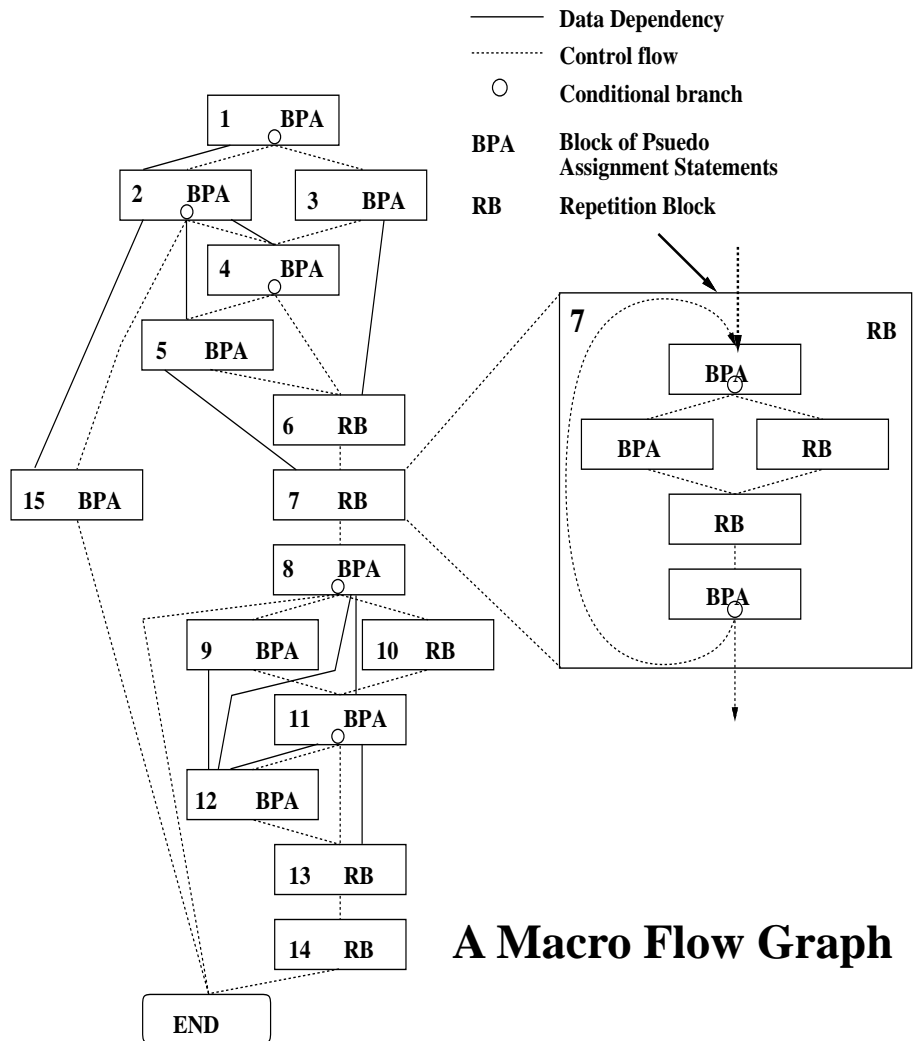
Data Dependency
Control flow
Conditional branch
BPA Block of Psuedo Assignment Statements
RB Repetition Block

1 BPA
2 BPA
3 BPA
4 BPA
5 BPA
6 RB
7 RB
8 BPA
9 BPA
10 RB
11 BPA
12 BPA
13 RB
14 RB
15 BPA
END

7
RB
BPA
BPA
RB
RB
BPA

A Macro Flow Graph